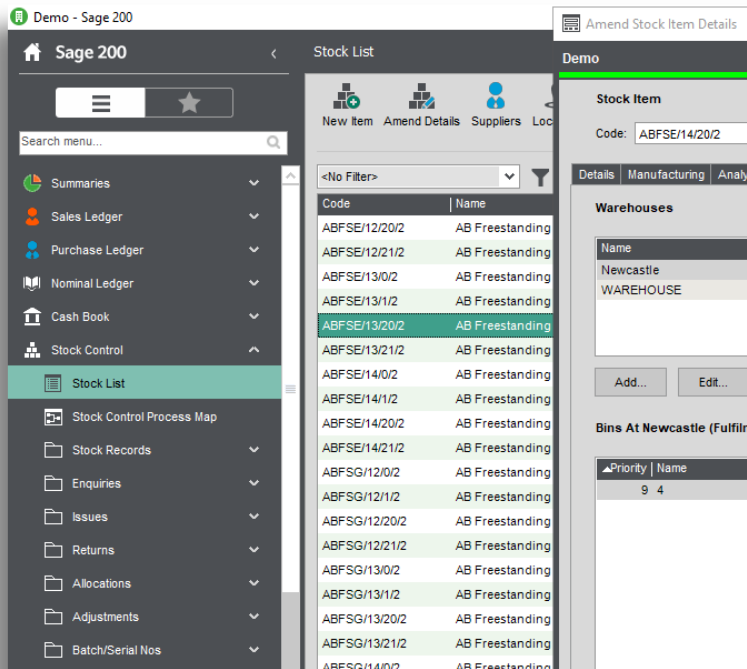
Demo - Sage 200

Sage 200

Search menu...

Summaries
Sales Ledger
Purchase Ledger
Nominal Ledger
Cash Book
Stock Control
Stock List
Stock Control Process Map
Stock Records
Enquiries
Issues
Returns
Allocations
Adjustments
Batch/Serial Nos

Stock List

New Item
Amend Details
Suppliers
Loc

<No Filter>

| Code | Name |
|---|---|
| ABFSE/12/20/2 | AB Freestanding |
| ABFSE/12/21/2 | AB Freestanding |
| ABFSE/13/0/2 | AB Freestanding |
| ABFSE/13/1/2 | AB Freestanding |
| ABFSE/13/20/2 | AB Freestanding |
| ABFSE/13/21/2 | AB Freestanding |
| ABFSE/14/0/2 | AB Freestanding |
| ABFSE/14/1/2 | AB Freestanding |
| ABFSE/14/20/2 | AB Freestanding |
| ABFSE/14/21/2 | AB Freestanding |
| ABFSG/12/0/2 | AB Freestanding |
| ABFSG/12/1/2 | AB Freestanding |
| ABFSG/12/20/2 | AB Freestanding |
| ABFSG/12/21/2 | AB Freestanding |
| ABFSG/13/0/2 | AB Freestanding |
| ABFSG/13/1/2 | AB Freestanding |
| ABFSG/13/20/2 | AB Freestanding |
| ABFSG/13/21/2 | AB Freestanding |
| ABFSG/14/0/2 | AB Freestanding |

Amend Stock Item Details

Demo

Stock Item

Code: ABFSE/14/20/2

Details | Manufacturing | Analy

Warehouses

| Name |
|---|
| Newcastle |
| WAREHOUSE |

Add...
Edit...

Bins At Newcastle (Fulfilm

| Priority | Name |
|---|---|
| 9 | 4 |